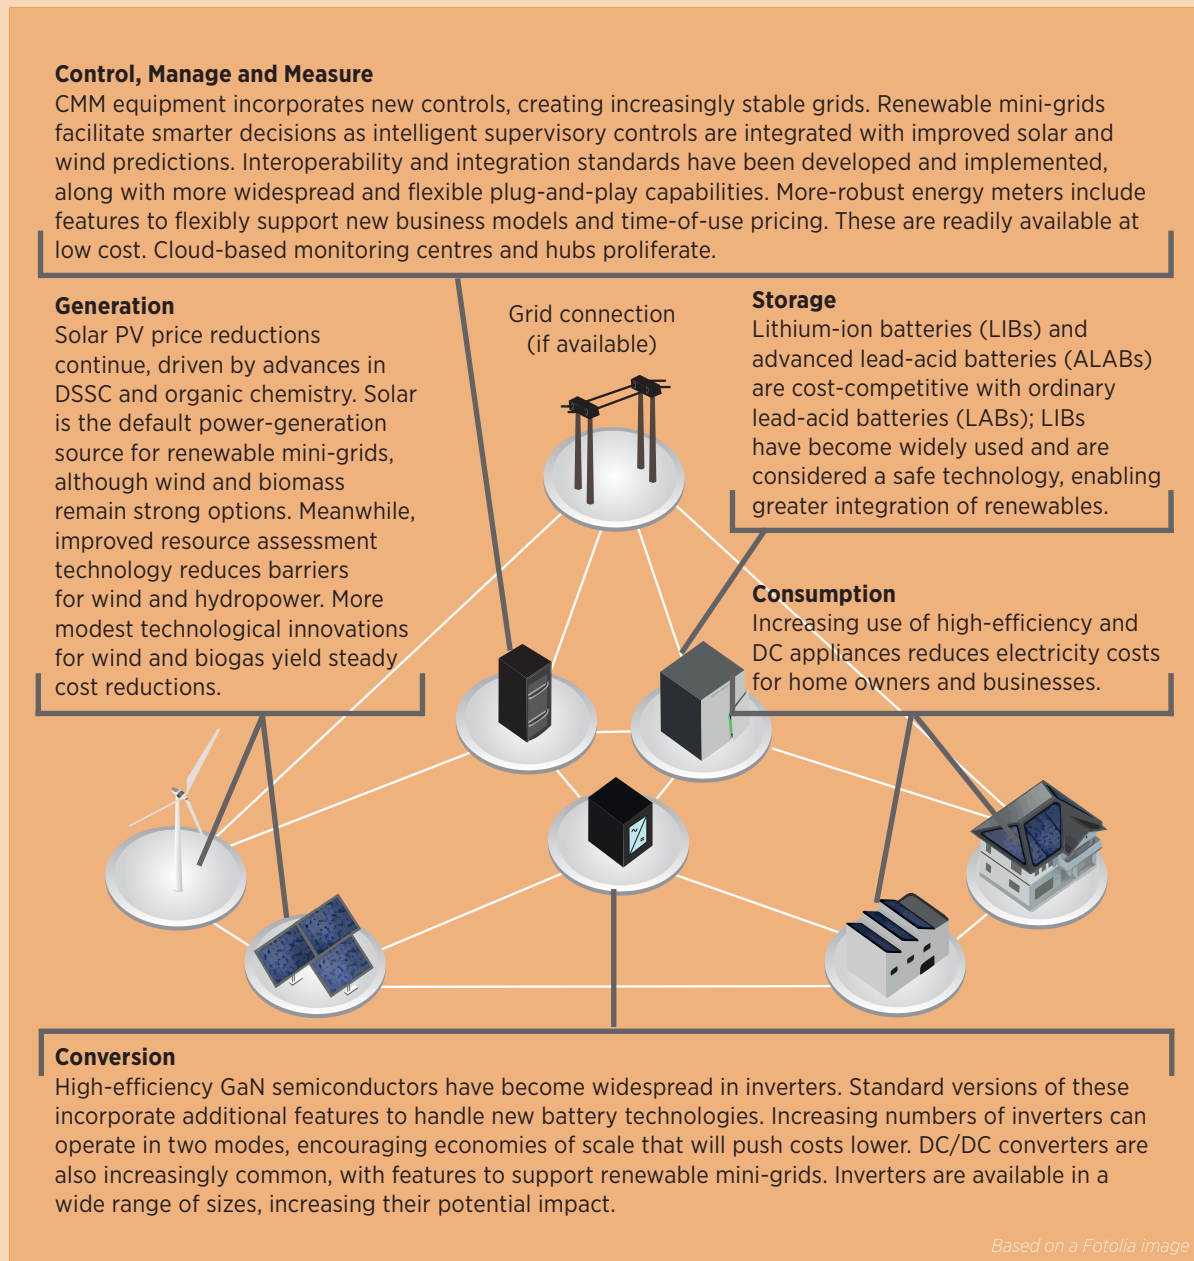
**Control, Manage and Measure**
CMM equipment incorporates new controls, creating increasingly stable grids. Renewable mini-grids facilitate smarter decisions as intelligent supervisory controls are integrated with improved solar and wind predictions. Interoperability and integration standards have been developed and implemented, along with more widespread and flexible plug-and-play capabilities. More-robust energy meters include features to flexibly support new business models and time-of-use pricing. These are readily available at low cost. Cloud-based monitoring centres and hubs proliferate.

**Generation**
Solar PV price reductions continue, driven by advances in DSSC and organic chemistry. Solar is the default power-generation source for renewable mini-grids, although wind and biomass remain strong options. Meanwhile, improved resource assessment technology reduces barriers for wind and hydropower. More modest technological innovations for wind and biogas yield steady cost reductions.

Grid connection (if available)

**Storage**
Lithium-ion batteries (LIBs) and advanced lead-acid batteries (ALABs) are cost-competitive with ordinary lead-acid batteries (LABs); LIBs have become widely used and are considered a safe technology, enabling greater integration of renewables.

**Consumption**
Increasing use of high-efficiency and DC appliances reduces electricity costs for home owners and businesses.

**Conversion**
High-efficiency GaN semiconductors have become widespread in inverters. Standard versions of these incorporate additional features to handle new battery technologies. Increasing numbers of inverters can operate in two modes, encouraging economies of scale that will push costs lower. DC/DC converters are also increasingly common, with features to support renewable mini-grids. Inverters are available in a wide range of sizes, increasing their potential impact.

Based on a Fotolia image